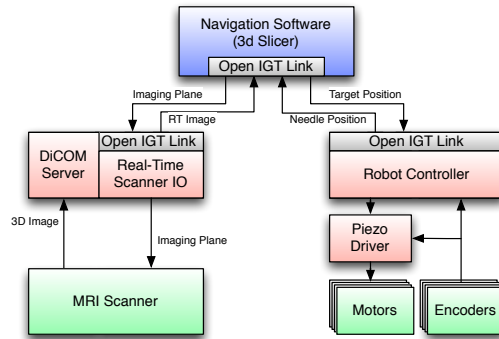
Navigation Software
(3d Slicer)
Open IGT Link

Imaging Plane
RT Image
Target Position
Needle Position

Open IGT Link
DiCOM Server
Real-Time Scanner IO

Open IGT Link
Robot Controller

3D Image
Imaging Plane

Piezo Driver

MRI Scanner

Motors
Encoders